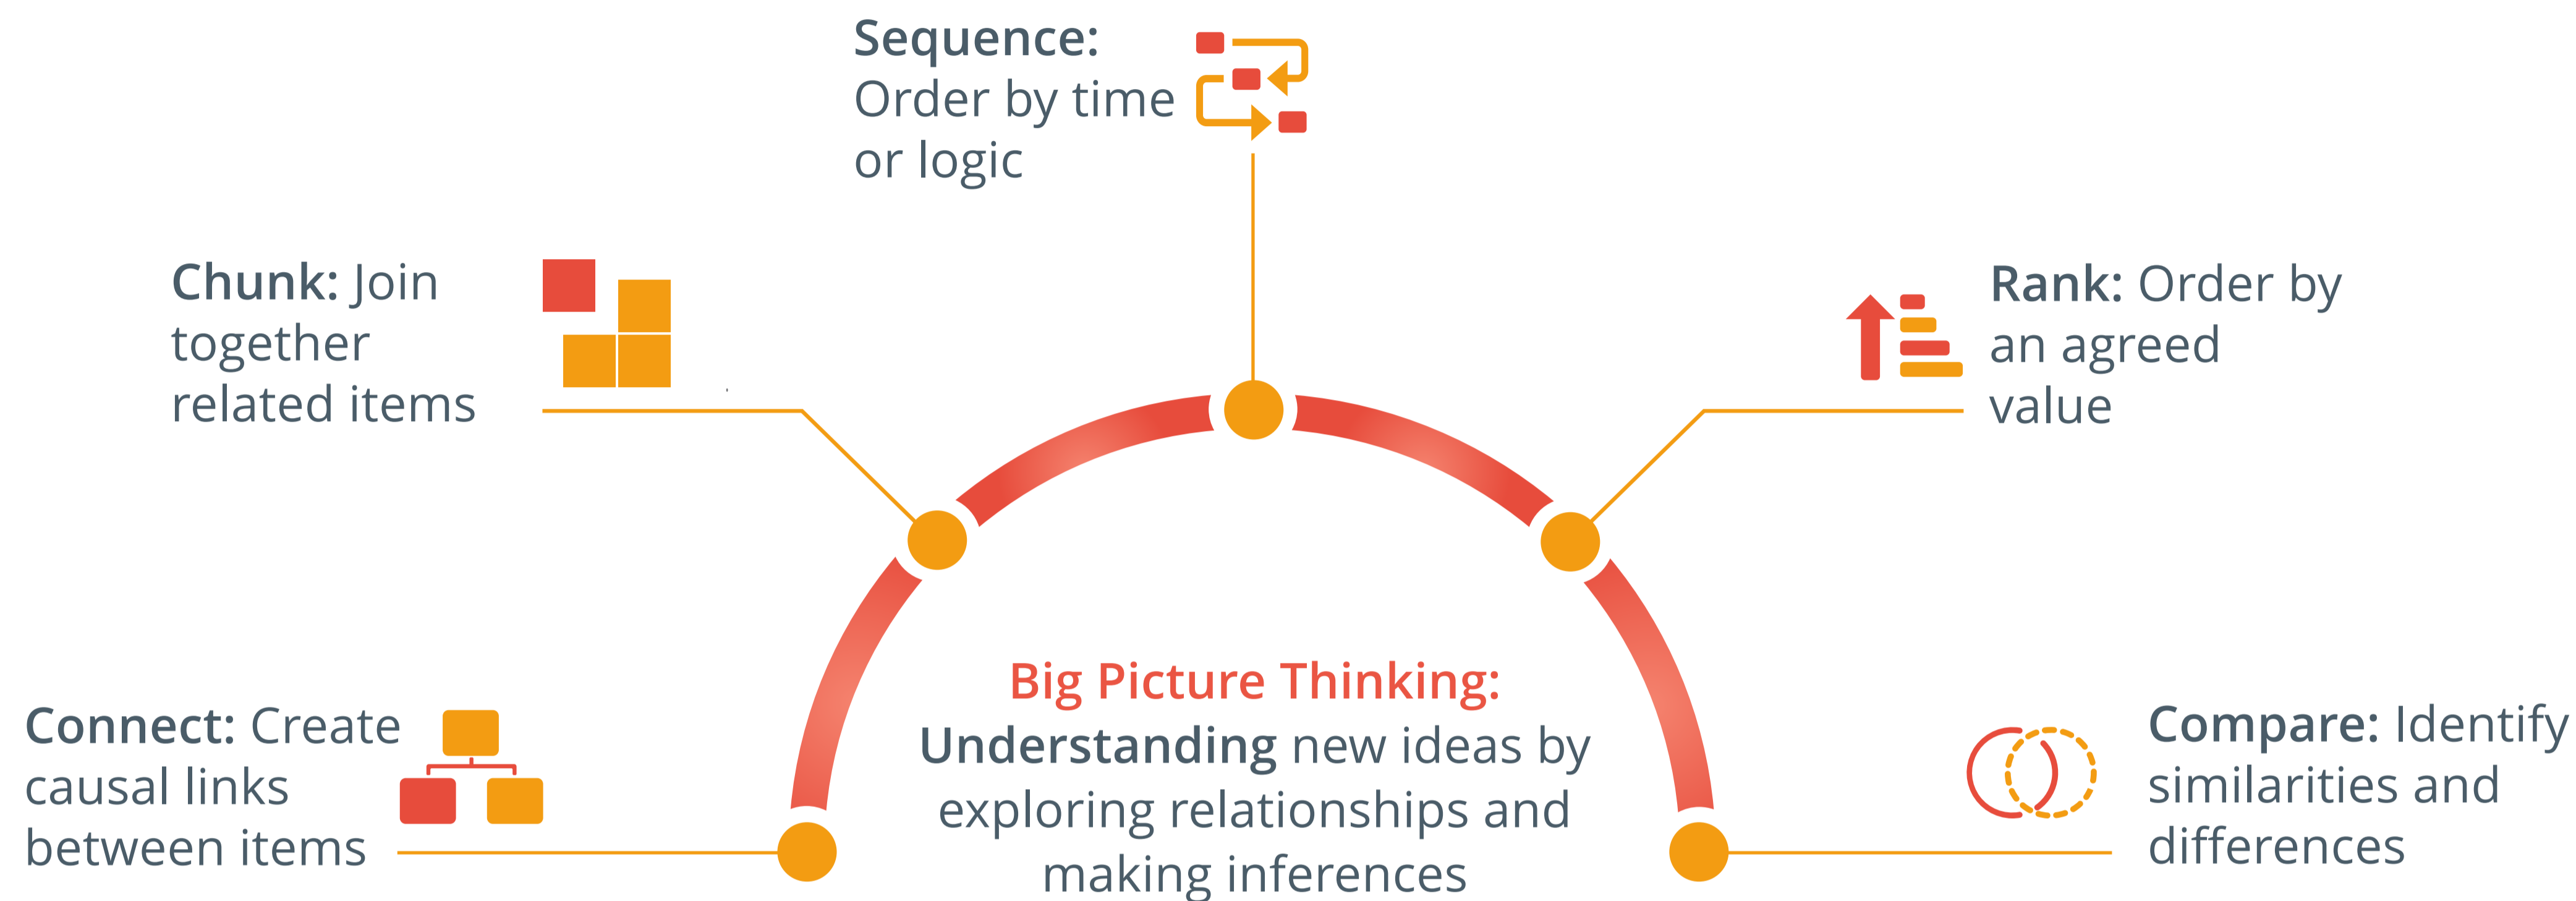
**Sequence:** Order by time or logic

**Chunk:** Join together related items

**Rank:** Order by an agreed value

**Connect:** Create causal links between items

**Big Picture Thinking:**
**Understanding** new ideas by exploring relationships and making inferences

**Compare:** Identify similarities and differences